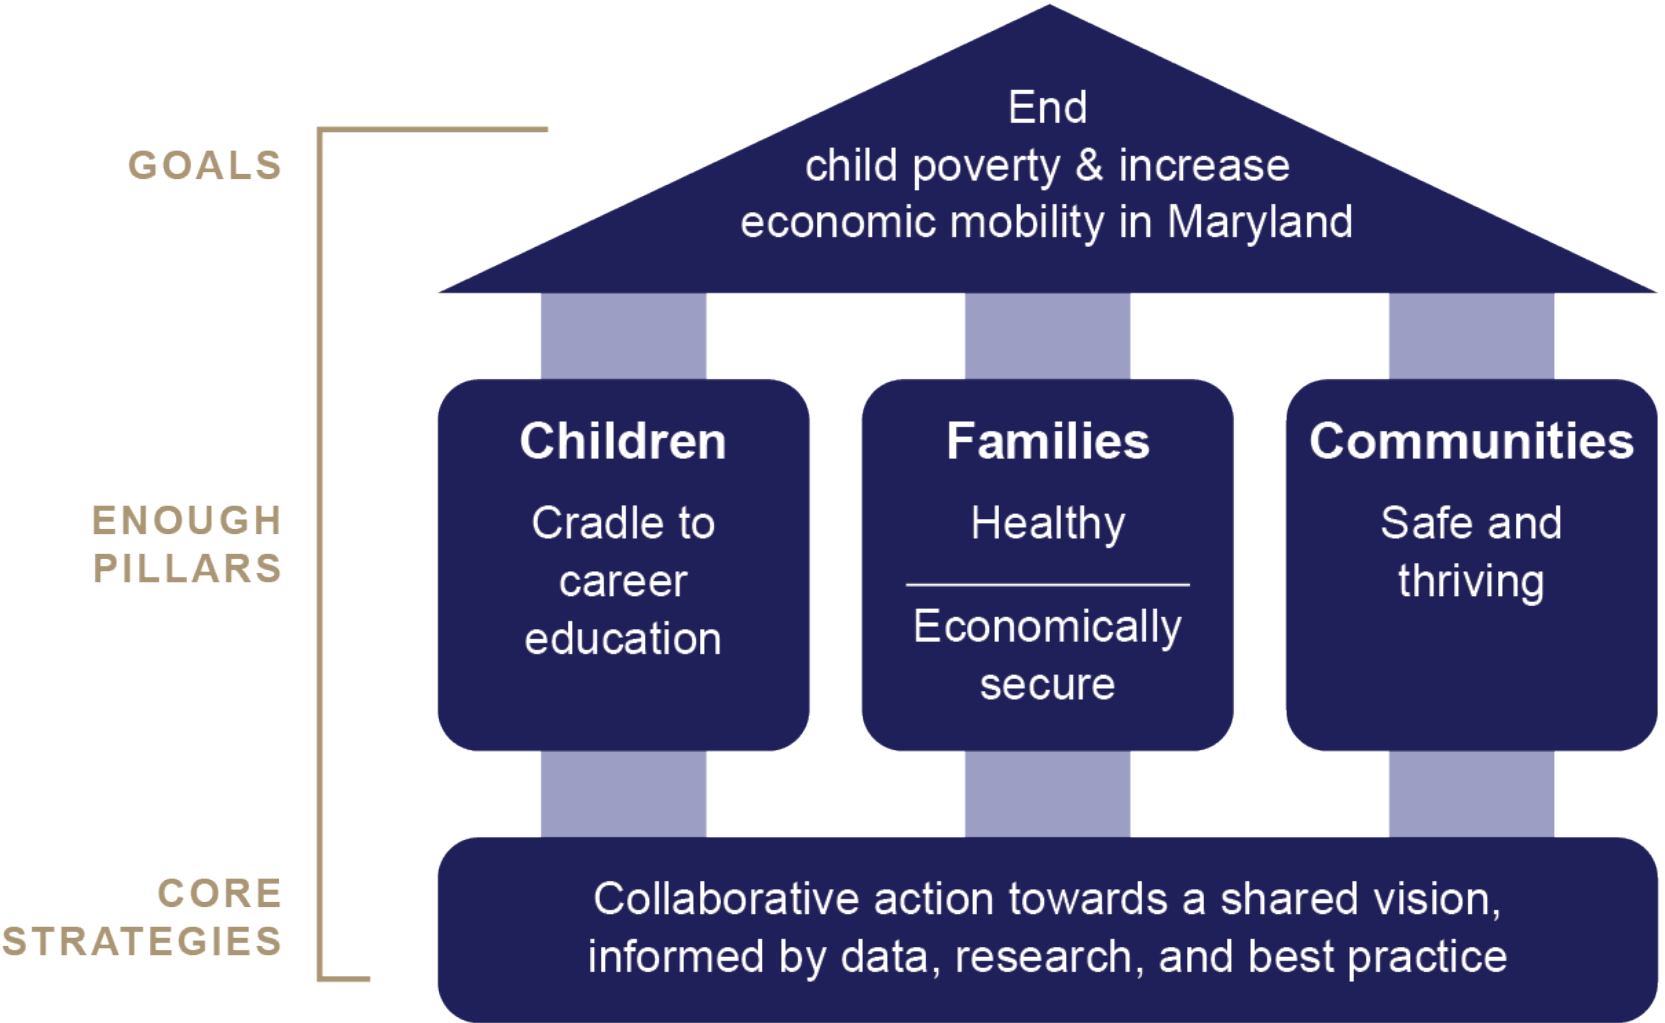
GOALS

End
child poverty & increase
economic mobility in Maryland

ENOUGH PILLARS

Children
Cradle to career education

Families
Healthy

Economically secure

Communities
Safe and thriving

CORE STRATEGIES

Collaborative action towards a shared vision, informed by data, research, and best practice